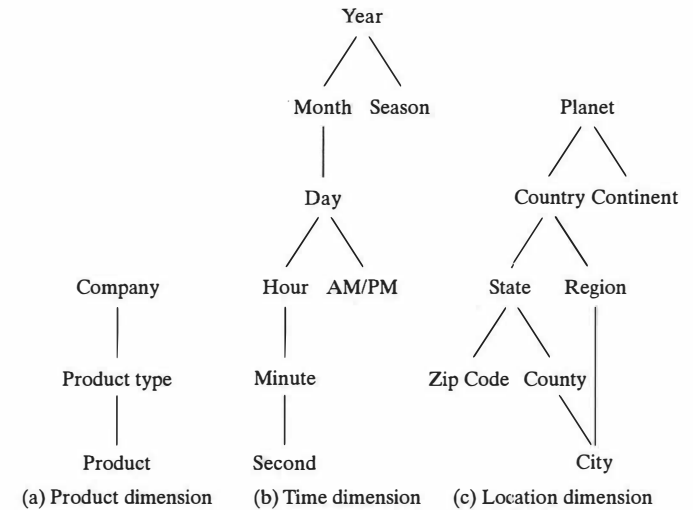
Company

Product type

Product

(a) Product dimension

Year

Month Season

Day

Hour AM/PM

Minute

Second

(b) Time dimension

Planet

Country Continent

State Region

Zip Code County

City

(c) Location dimension